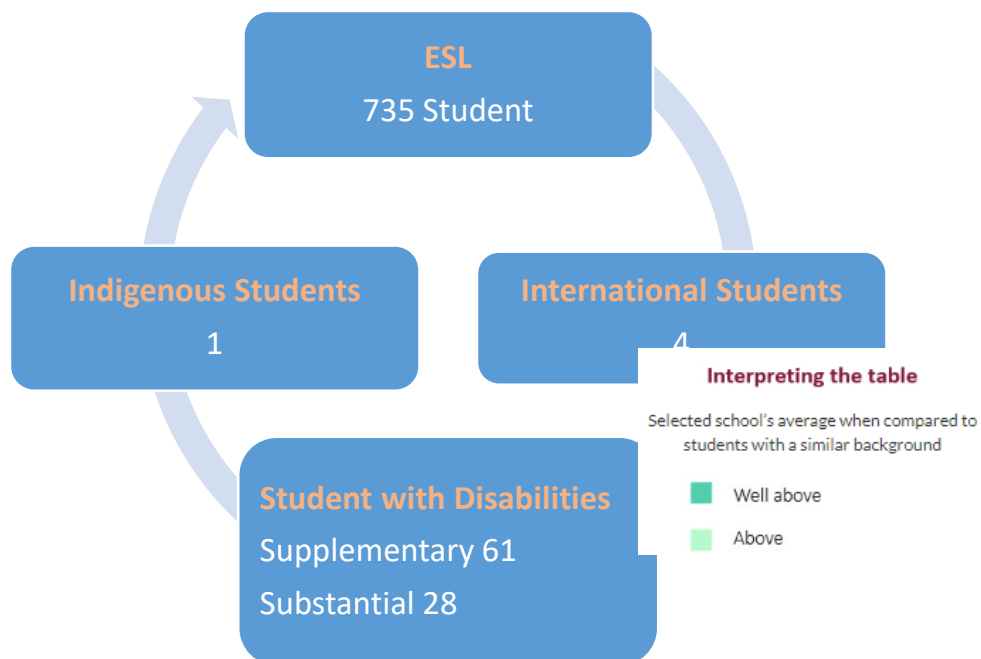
ESL
735 Student

Indigenous Students
1

International Students
4

Student with Disabilities
Supplementary 61
Substantial 28

Interpreting the table

Selected school's average when compared to students with a similar background

Well above

Above